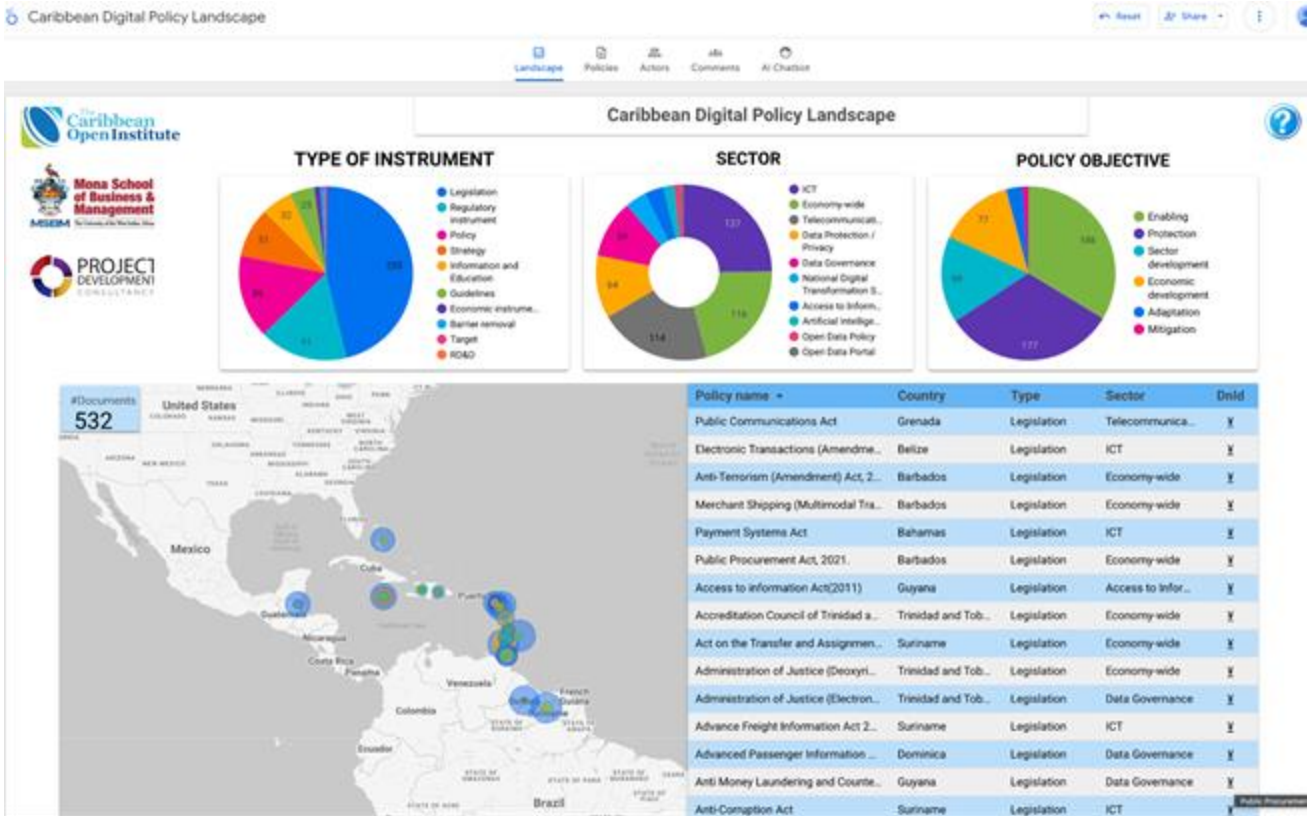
Caribbean Digital Policy Landscape

Reset  Share

Landscape  Policies  Actors  Comments  AI Chatbot

The Caribbean Open Institute

Mona School of Business & Management

MSBM

PROJECT DEVELOPMENT CONSULTANCY

Caribbean Digital Policy Landscape

TYPE OF INSTRUMENT

Legislation
Regulatory instrument
Policy
Strategy
Information and Education
Guidelines
Economic instrume...
Barrier removal
Target
RD&D

SECTOR

ICT
Economy-wide
Telecommunicati...
Data Protection / Privacy
Data Governance
National Digital Transformation S...
Access to Inform...
Artificial Intellige...
Open Data Policy
Open Data Portal

127
116
114
64

POLICY OBJECTIVE

Enabling
Protection
Sector development
Economic development
Adaptation
Mitigation

177

#Documents
532

United States
Mexico
Cuba
Guatemala
Nicaragua
Costa Rica
Panama
Venezuela
Colombia
French Guiana
Ecuador
Brazil

| Policy name | Country | Type | Sector | Dnld |
|---|---|---|---|---|
| Public Communications Act | Grenada | Legislation | Telecommunica... | |
| Electronic Transactions (Amendme... | Belize | Legislation | ICT | |
| Anti-Terrorism (Amendment) Act, 2... | Barbados | Legislation | Economy-wide | |
| Merchant Shipping (Multimodal Tra... | Barbados | Legislation | Economy-wide | |
| Payment Systems Act | Bahamas | Legislation | ICT | |
| Public Procurement Act, 2021. | Barbados | Legislation | Economy-wide | |
| Access to information Act(2011) | Guyana | Legislation | Access to Infor... | |
| Accreditation Council of Trinidad a... | Trinidad and Tob... | Legislation | Economy-wide | |
| Act on the Transfer and Assignmen... | Suriname | Legislation | Economy-wide | |
| Administration of Justice (Deoxyri... | Trinidad and Tob... | Legislation | Economy-wide | |
| Administration of Justice (Electron... | Trinidad and Tob... | Legislation | Data Governance | |
| Advance Freight Information Act 2... | Suriname | Legislation | ICT | |
| Advanced Passenger Information ... | Dominica | Legislation | Data Governance | |
| Anti Money Laundering and Counte... | Guyana | Legislation | Data Governance | |
| Anti-Corruption Act | Suriname | Legislation | ICT | |

Public Procurement